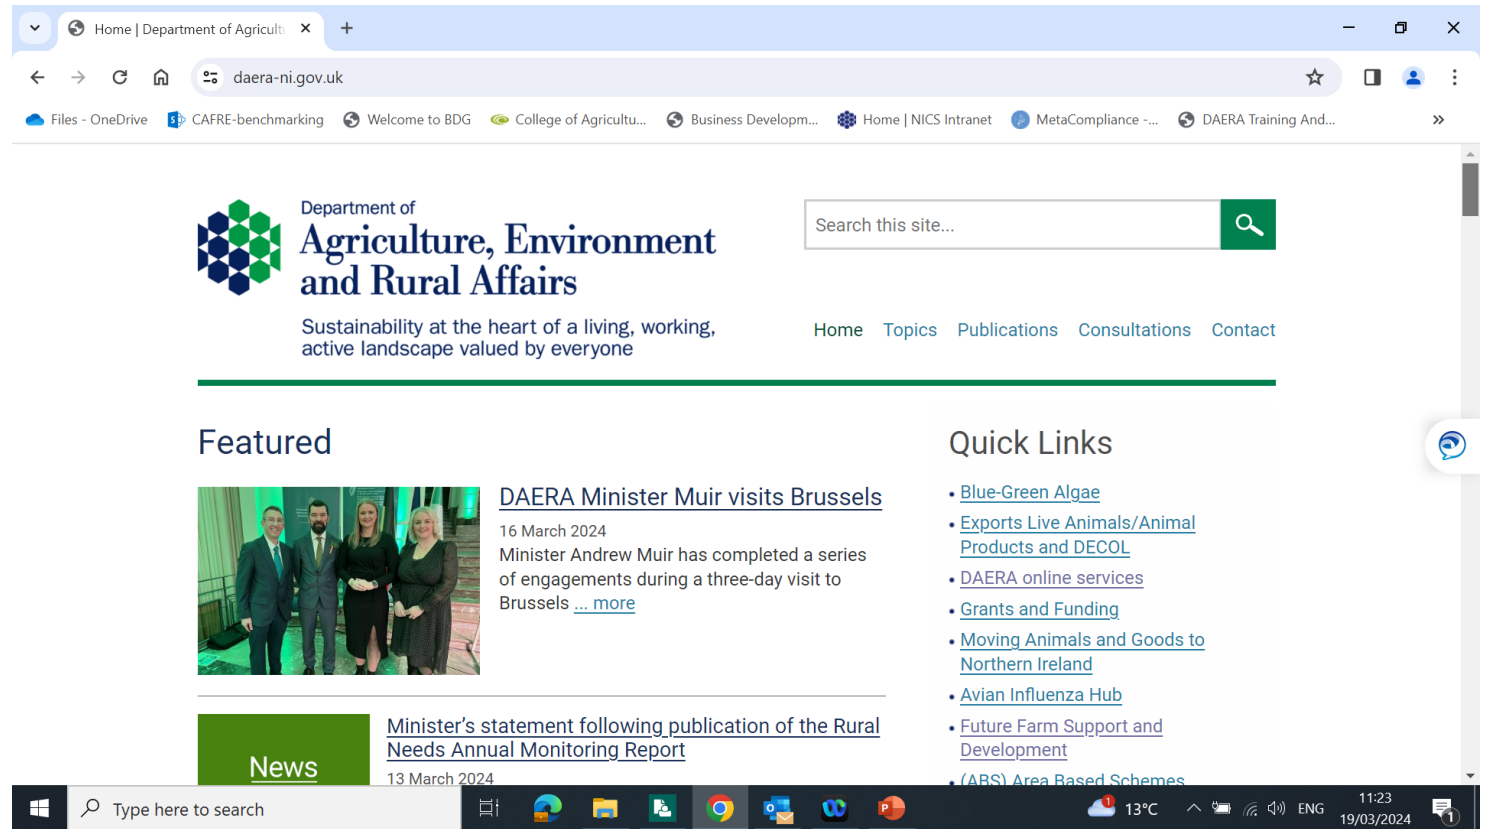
Home | Department of Agricult
daera-ni.gov.uk
Files - OneDrive CAFRE-benchmarking Welcome to BDG College of Agricultu... Business Developm... Home | NICS Intranet MetaCompliance -... DAERA Training And...

Department of
Agriculture, Environment and Rural Affairs
Sustainability at the heart of a living, working, active landscape valued by everyone

Search this site...

Home Topics Publications Consultations Contact

Featured

DAERA Minister Muir visits Brussels
16 March 2024
Minister Andrew Muir has completed a series of engagements during a three-day visit to Brussels ... more

News
Minister's statement following publication of the Rural Needs Annual Monitoring Report
13 March 2024

Quick Links
• Blue-Green Algae
• Exports Live Animals/Animal Products and DECOL
• DAERA online services
• Grants and Funding
• Moving Animals and Goods to Northern Ireland
• Avian Influenza Hub
• Future Farm Support and Development
• (ABS) Area Based Schemes

Type here to search
13°C ENG 11:23 19/03/2024